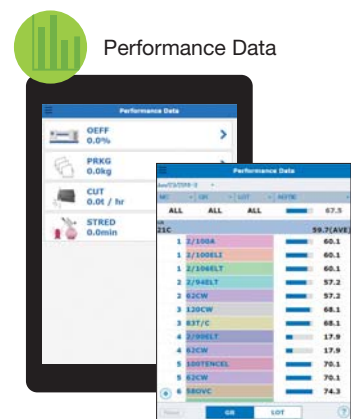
Performance Data

Performance Data

OEFF
0.0%

PRKG
0.0kg

CUT
0.0t / hr

STRED
0.0min

Performance Data

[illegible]

ALL ALL ALL 67.5

21C 59.7(AVE)

| | | |
|---|---|---|
| 1 | 2/100A | 60.1 |
| 1 | 2/100ELI | 60.1 |
| 1 | 2/106ELT | 60.1 |
| 2 | 2/94ELT | 57.2 |
| 2 | 62CW | 57.2 |
| 3 | 120CW | 68.1 |
| 3 | 83T/C | 68.1 |
| 4 | 2/90ELT | 17.9 |
| 4 | 62CW | 17.9 |
| 5 | 100TENCEL | 70.1 |
| 5 | 62CW | 70.1 |
| 6 | 58OVC | 74.3 |

GR LOT